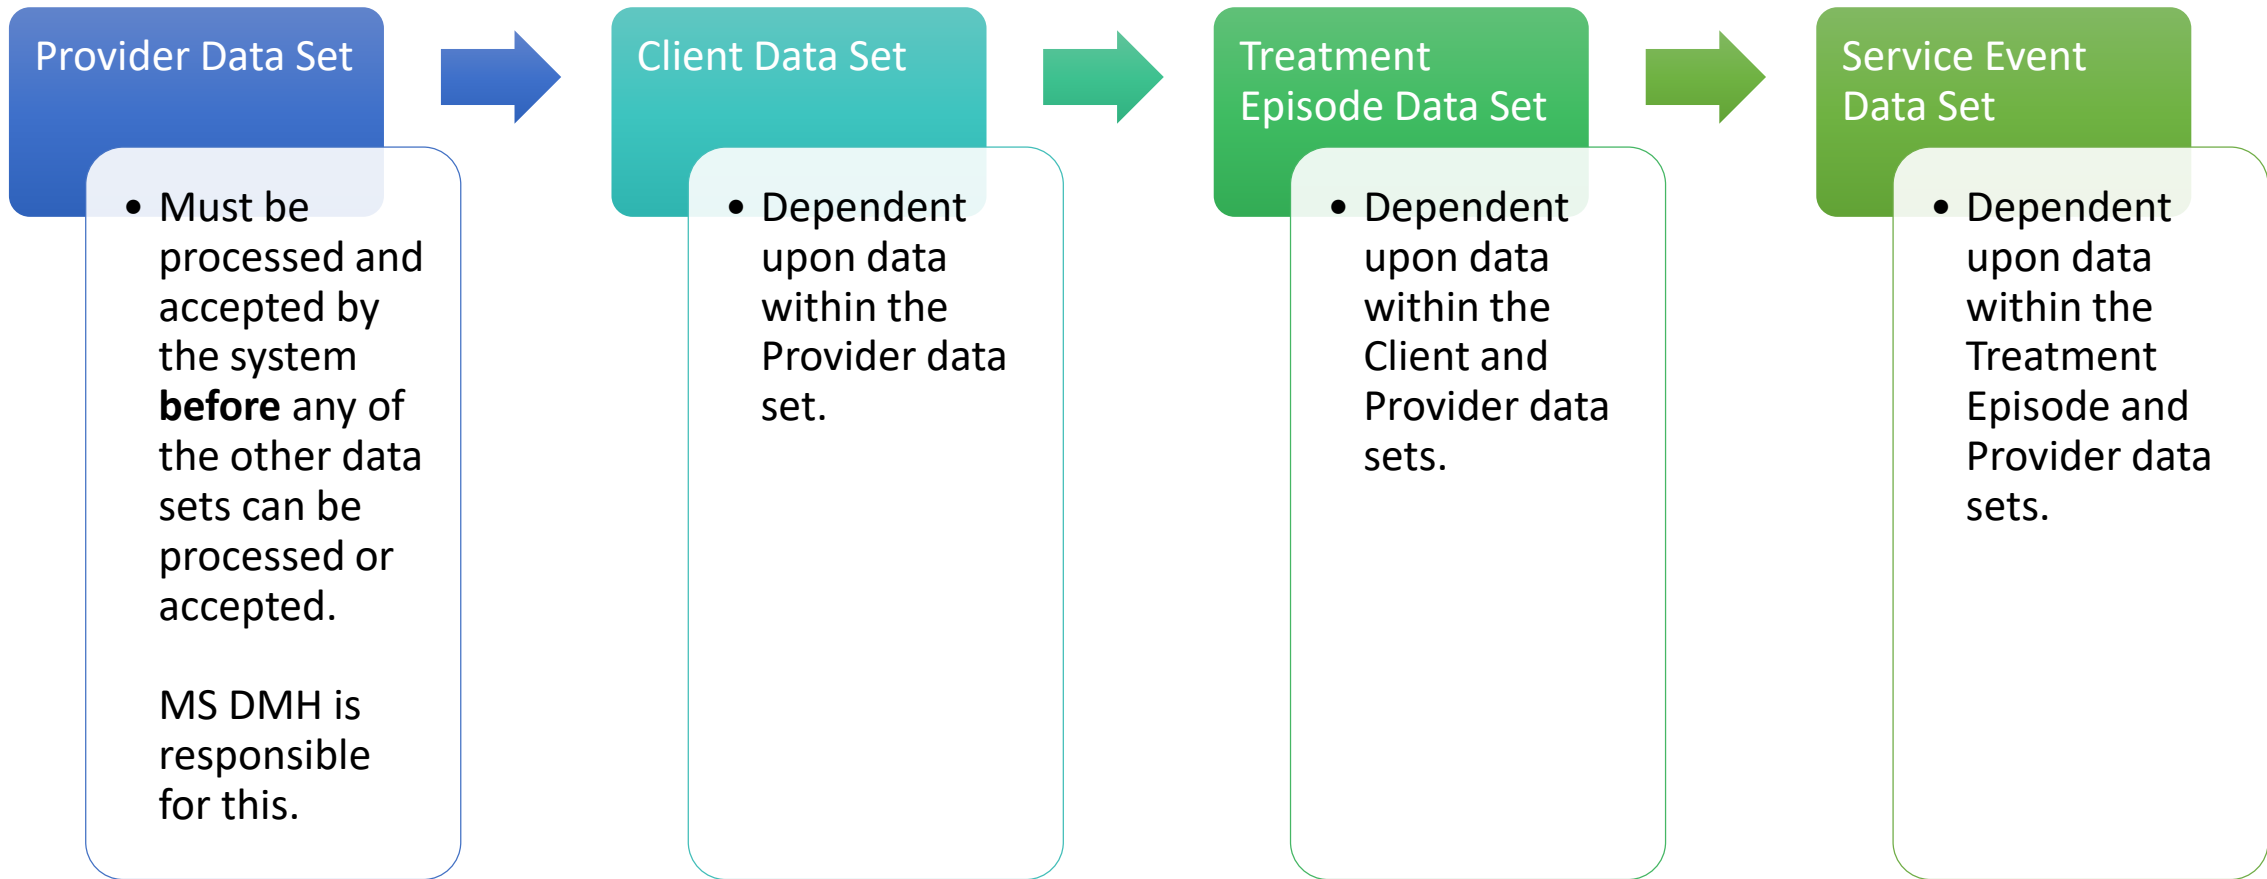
Provider Data Set

- Must be processed and accepted by the system **before** any of the other data sets can be processed or accepted.

MS DMH is responsible for this.

Client Data Set

- Dependent upon data within the Provider data set.

Treatment Episode Data Set

- Dependent upon data within the Client and Provider data sets.

Service Event Data Set

- Dependent upon data within the Treatment Episode and Provider data sets.